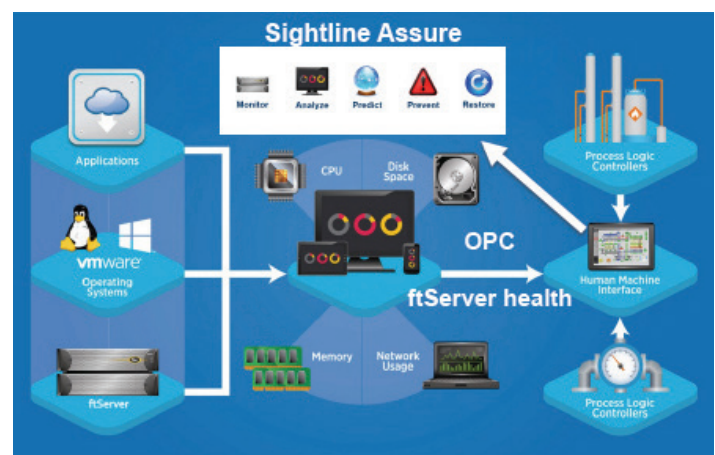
Sightline Assure

Monitor
Analyze
Predict
Prevent
Restore

Applications

vmware
Operating Systems

ftServer

CPU
Disk Space

OPC

ftServer health

Memory
Network Usage

Process Logic Controllers

Human Machine Interface

Process Logic Controllers